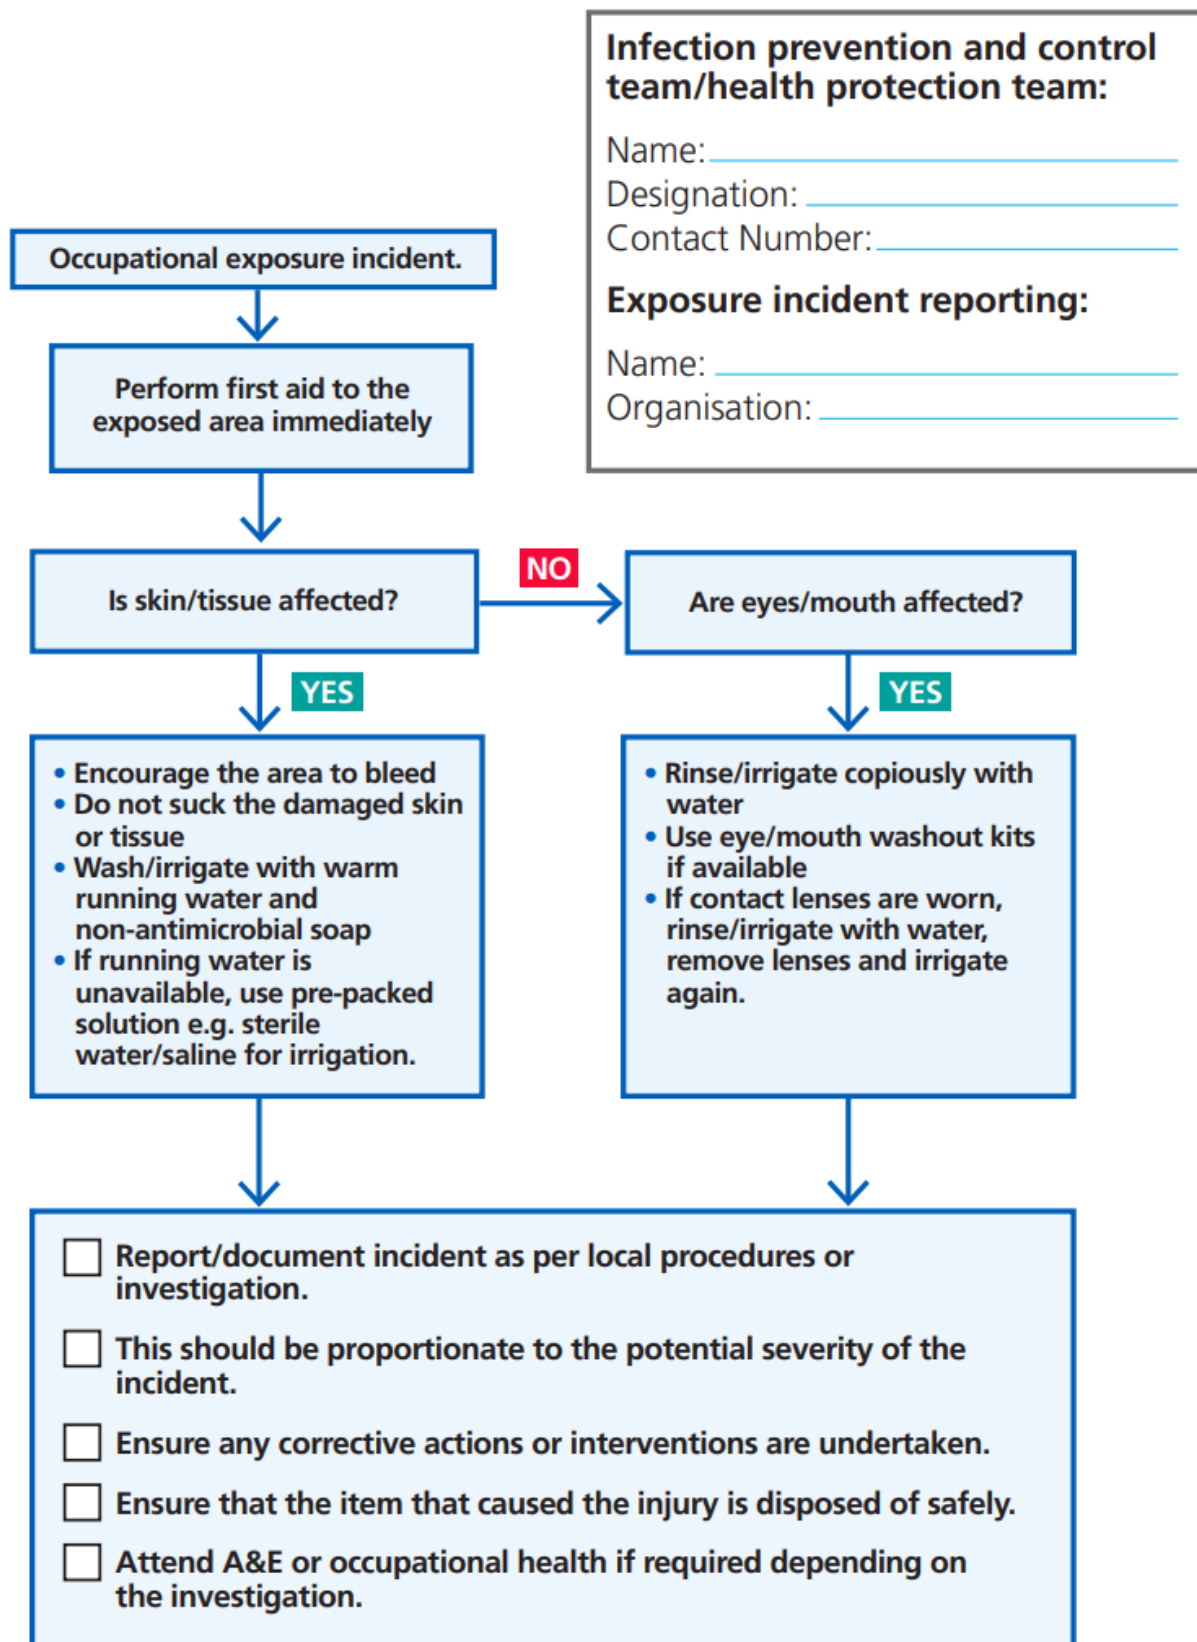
Infection prevention and control team/health protection team:

Name:

Designation:

Contact Number:

Exposure incident reporting:

Name:

Organisation:

Occupational exposure incident.

Perform first aid to the exposed area immediately

Is skin/tissue affected?

NO

Are eyes/mouth affected?

YES

YES

• Encourage the area to bleed
• Do not suck the damaged skin or tissue
• Wash/irrigate with warm running water and non-antimicrobial soap
• If running water is unavailable, use pre-packed solution e.g. sterile water/saline for irrigation.

• Rinse/irrigate copiously with water
• Use eye/mouth washout kits if available
• If contact lenses are worn, rinse/irrigate with water, remove lenses and irrigate again.

☐ Report/document incident as per local procedures or investigation.

☐ This should be proportionate to the potential severity of the incident.

☐ Ensure any corrective actions or interventions are undertaken.

☐ Ensure that the item that caused the injury is disposed of safely.

☐ Attend A&E or occupational health if required depending on the investigation.